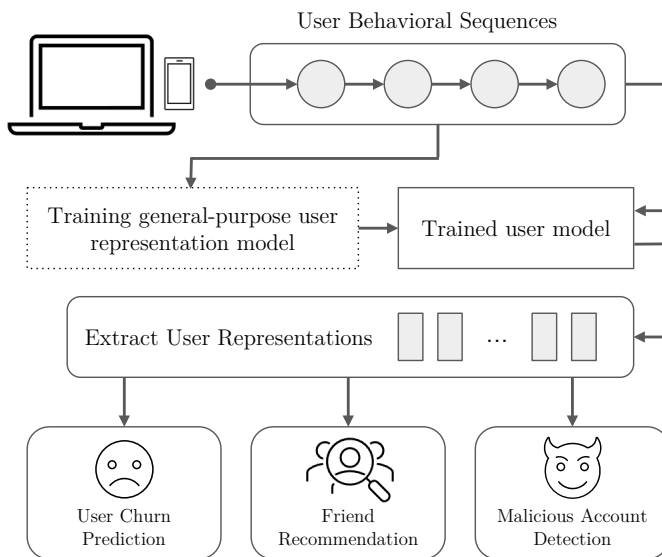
User Behavioral Sequences

Training general-purpose user representation model

Trained user model

Extract User Representations

...

User Churn Prediction

Friend Recommendation

Malicious Account Detection